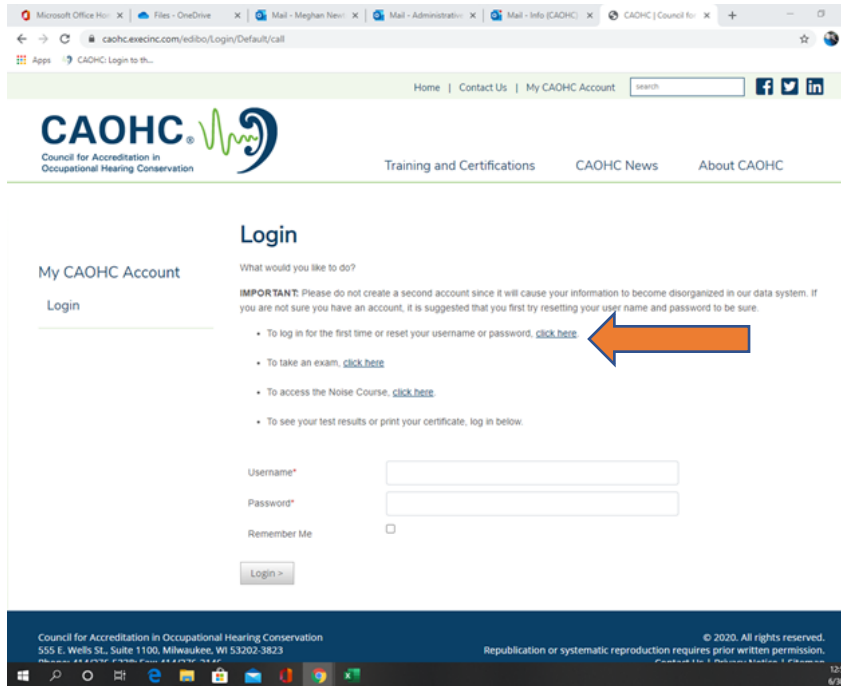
Microsoft Office Hom | Files - OneDrive | Mail - Meghan New | Mail - Administrati | Mail - Info (CAOHC) | CAOHC | Council for

caohc.execinc.com/edibo/Login/Default/call

Apps | CAOHC: Login to th...

Home | Contact Us | My CAOHC Account | search

CAOHC®
Council for Accreditation in Occupational Hearing Conservation

Training and Certifications | CAOHC News | About CAOHC

My CAOHC Account

Login

Login

What would you like to do?

IMPORTANT: Please do not create a second account since it will cause your information to become disorganized in our data system. If you are not sure you have an account, it is suggested that you first try resetting your user name and password to be sure.

- To log in for the first time or reset your username or password, click here.
- To take an exam, click here
- To access the Noise Course, click here.
- To see your test results or print your certificate, log in below.

Username*

Password*

Remember Me

Login >

Council for Accreditation in Occupational Hearing Conservation
555 E. Wells St., Suite 1100, Milwaukee, WI 53202-3823
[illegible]

© 2020. All rights reserved.
Republication or systematic reproduction requires prior written permission.
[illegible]